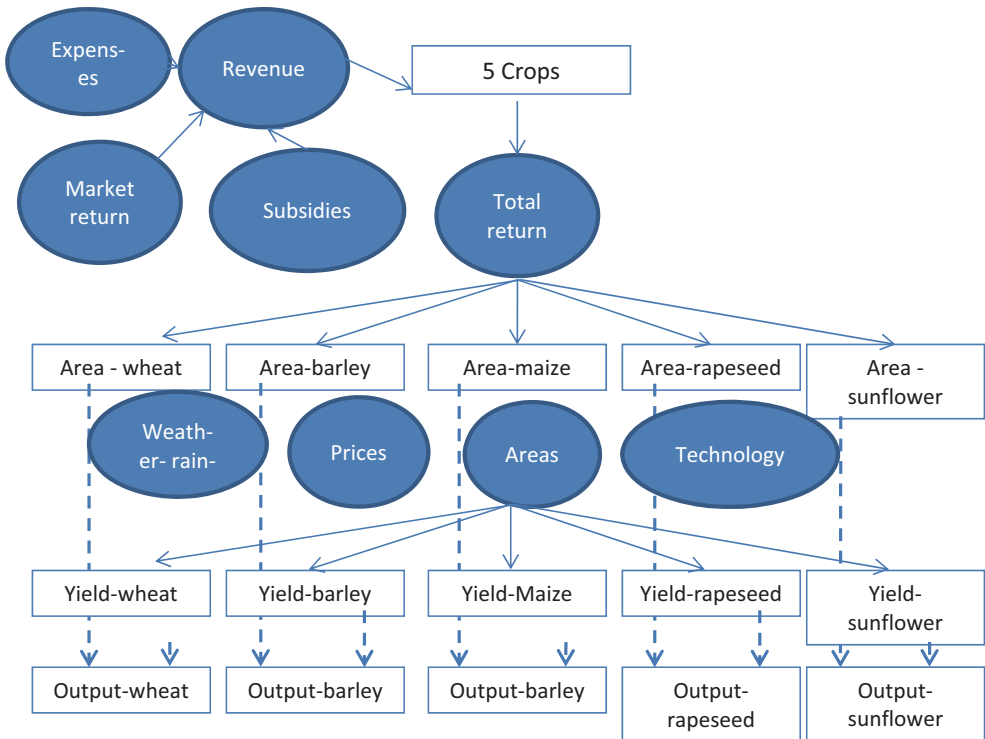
Expenses

Revenue

5 Crops

Market return

Subsidies

Total return

Area - wheat

Area-barley

Area-maize

Area-rapeseed

Area - sunflower

Weather- rain-

Prices

Areas

Technology

Yield-wheat

Yield-barley

Yield-Maize

Yield-rapeseed

Yield-sunflower

Output-wheat

Output-barley

Output-barley

Output-rapeseed

Output-sunflower